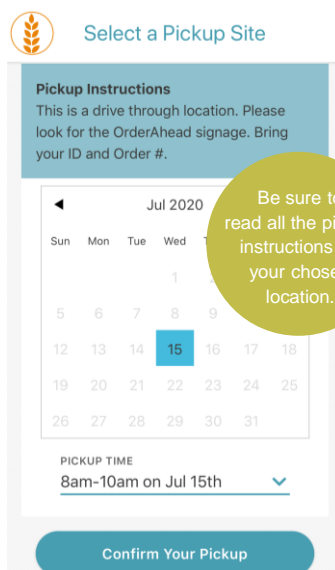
Select a Pickup Site

**Pickup Instructions**
This is a drive through location. Please look for the OrderAhead signage. Bring your ID and Order #.

Be sure t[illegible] read all the pi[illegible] instructions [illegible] your chose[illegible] location.

◀ Jul 2020

| Sun | Mon | Tue | Wed | T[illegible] | | |
|---|---|---|---|---|---|---|
| | | | 1 | | | |
| 5 | 6 | 7 | 8 | 9 | | |
| 12 | 13 | 14 | 15 | 16 | 17 | 18 |
| 19 | 20 | 21 | 22 | 23 | 24 | 25 |
| 26 | 27 | 28 | 29 | 30 | 31 | |

PICKUP TIME
8am-10am on Jul 15th

Confirm Your Pickup